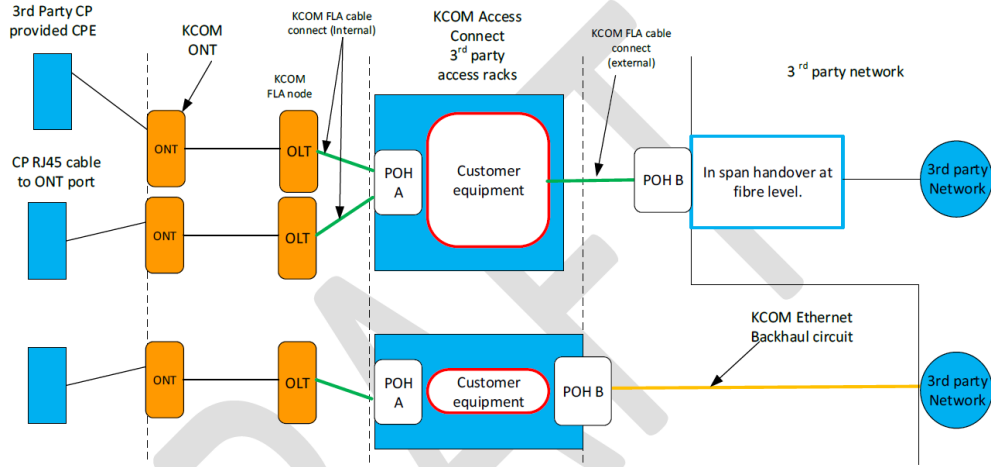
3rd Party CP provided CPE

KCOM ONT

KCOM FLA cable connect (Internal)

KCOM FLA node

KCOM Access Connect 3$^{rd}$ party access racks

KCOM FLA cable connect (external)

3$^{rd}$ party network

ONT

OLT

POH A

Customer equipment

POH B

In span handover at fibre level.

3rd party Network

CP RJ45 cable to ONT port

ONT

OLT

KCOM Ethernet Backhaul circuit

ONT

OLT

POH A

Customer equipment

POH B

3rd party Network

DRAFT